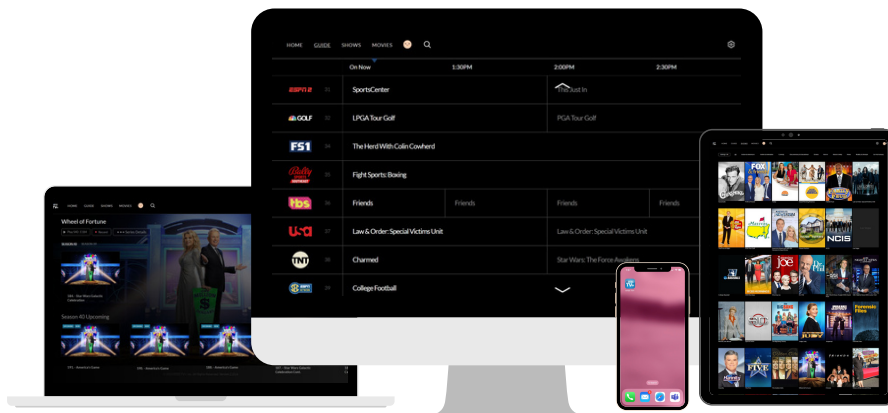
HOME GUIDE SHOWS MOVIES

On Now 1:30PM 2:00PM 2:30PM

ESPN2 SportsCenter This Just In

GOLF LPGA Tour Golf PGA Tour Golf

FS1 The Herd With Colin Cowherd

Bally Sports Fight Sports: Boxing

tbs Friends Friends Friends Friends

USA Law & Order: Special Victims Unit Law & Order: Special Victims Unit

TNT Charmed Star Wars: The Force Awakens

College Football

HOME GUIDE SHOWS MOVIES

Wheel of Fortune

Season 40 Upcoming

FOX

NCIS

JOE

FIVE

Forensic Files